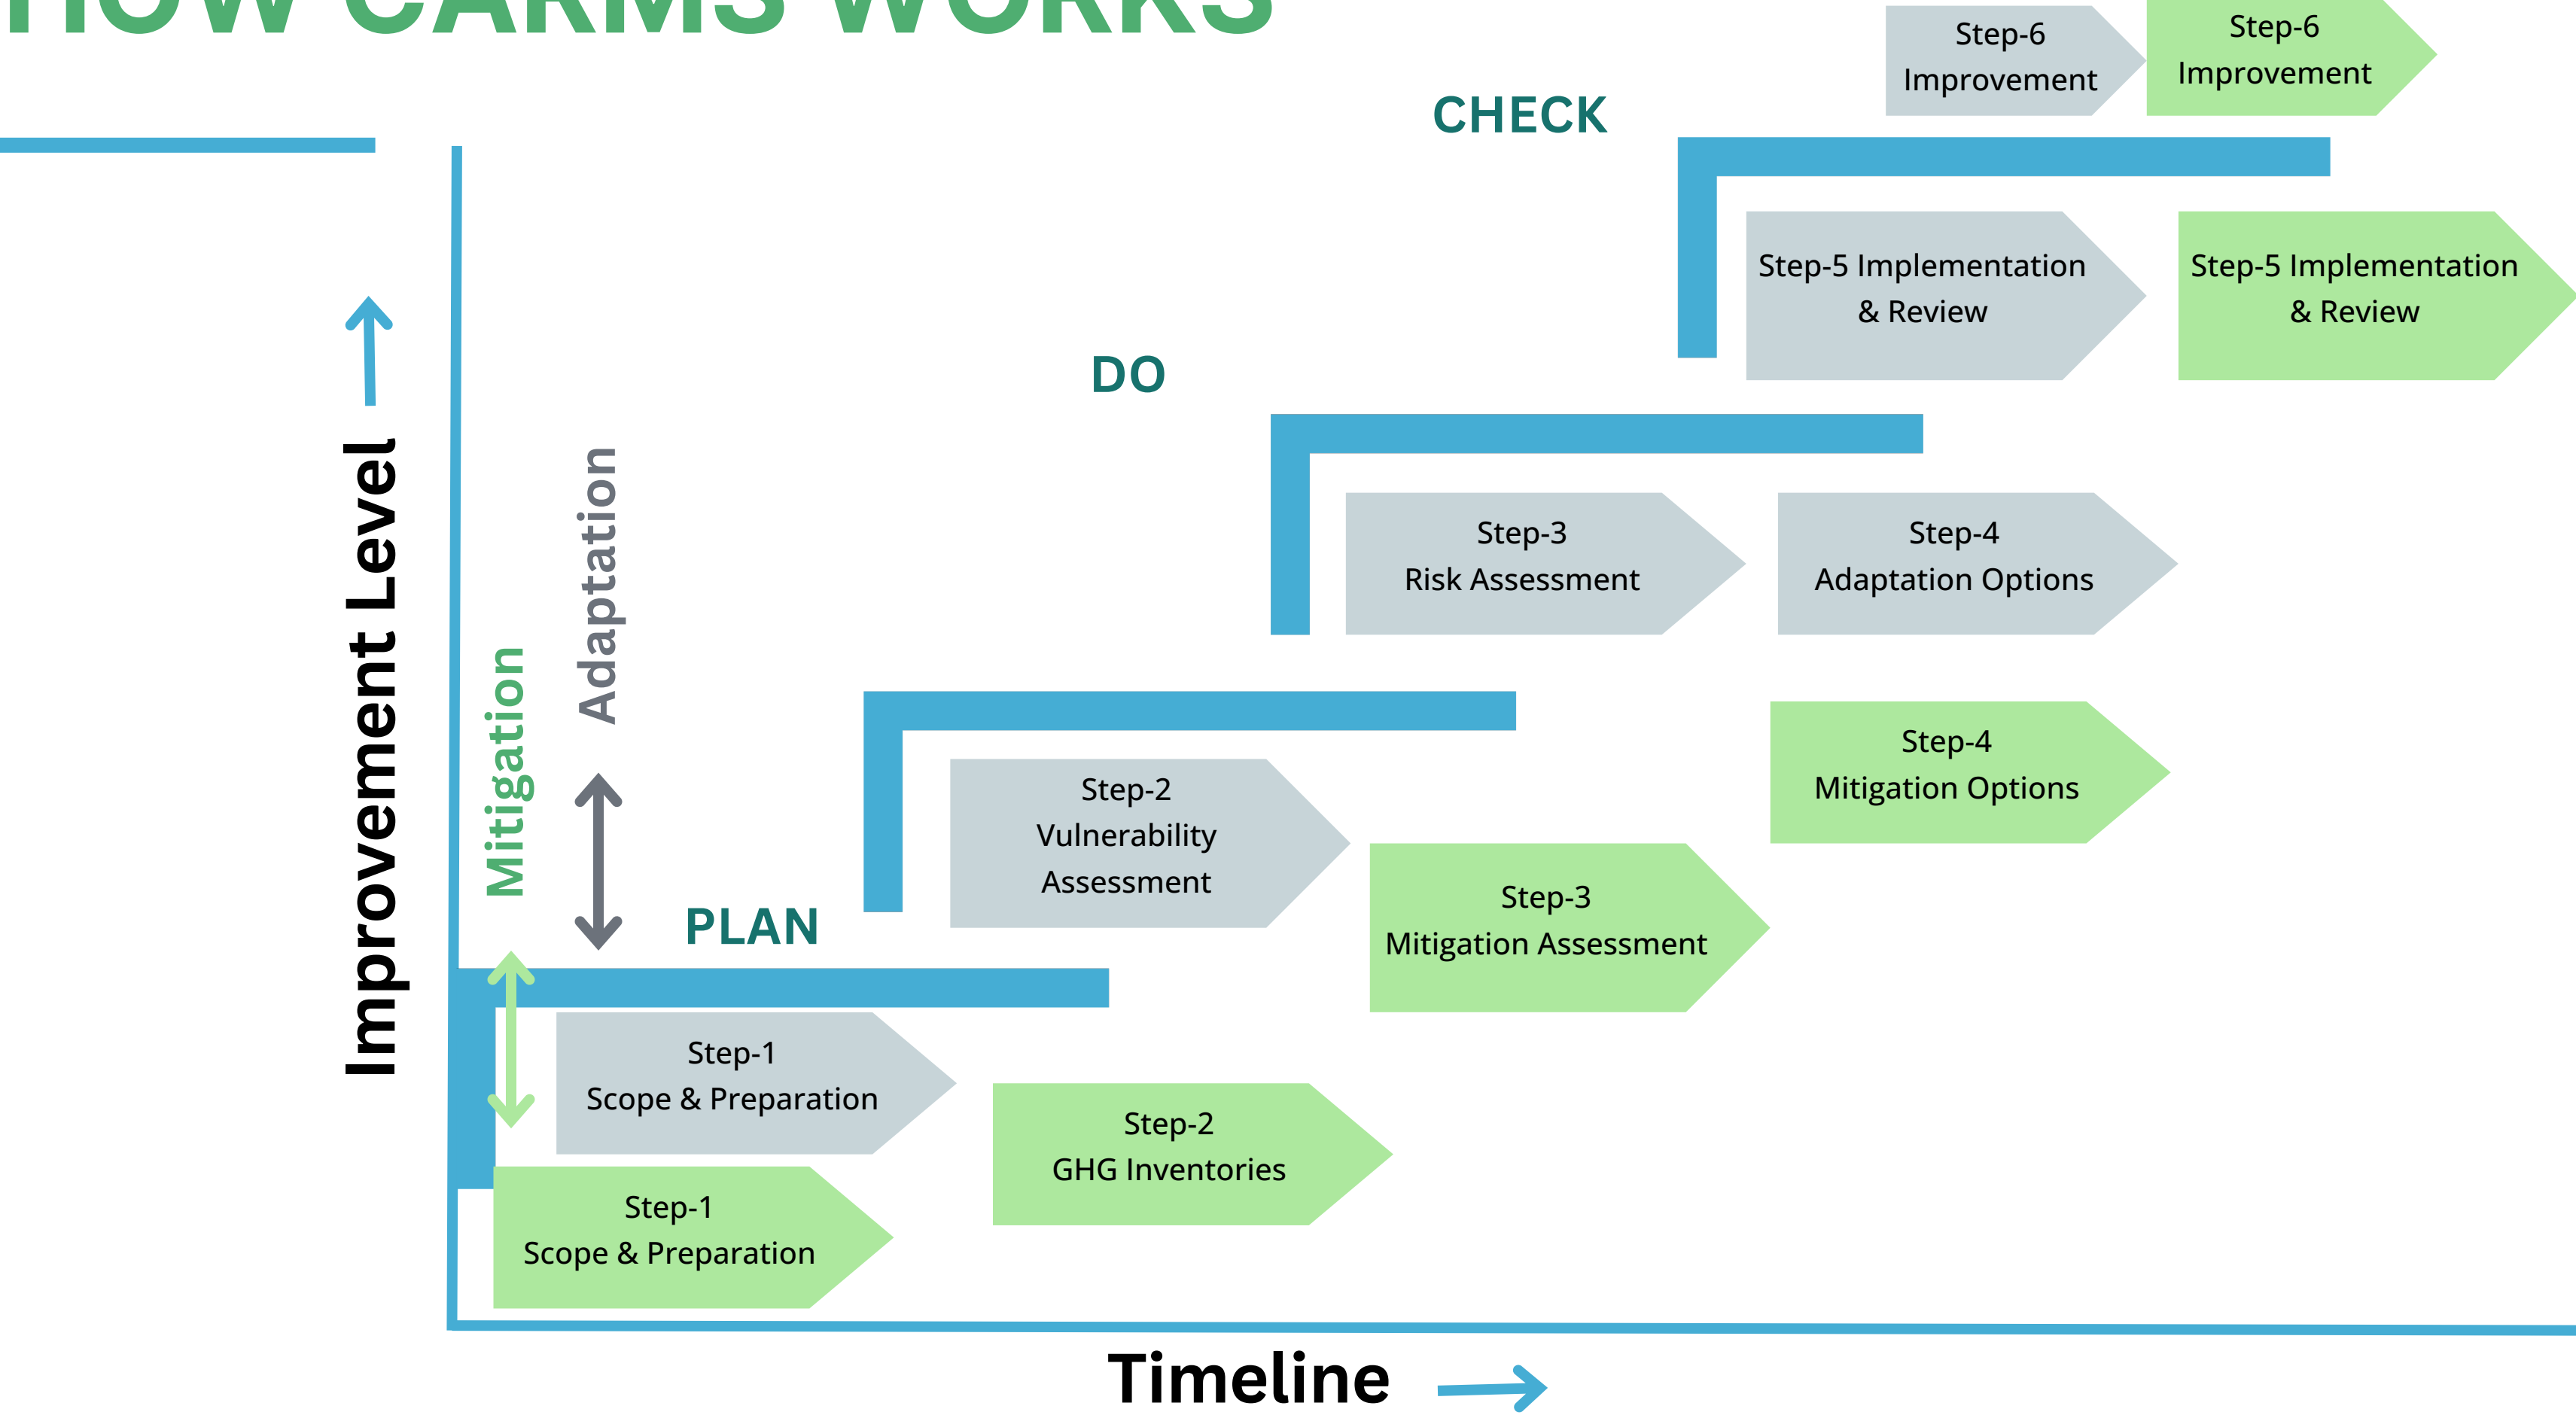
HOW CARMS WORKS

Step-6 Improvement

Step-6 Improvement

CHECK

Step-5 Implementation & Review

Step-5 Implementation & Review

DO

Step-3 Risk Assessment

Step-4 Adaptation Options

Step-4 Mitigation Options

Step-2 Vulnerability Assessment

Step-3 Mitigation Assessment

PLAN

Step-1 Scope & Preparation

Step-2 GHG Inventories

Step-1 Scope & Preparation

Improvement Level

Mitigation

Adaptation

Timeline